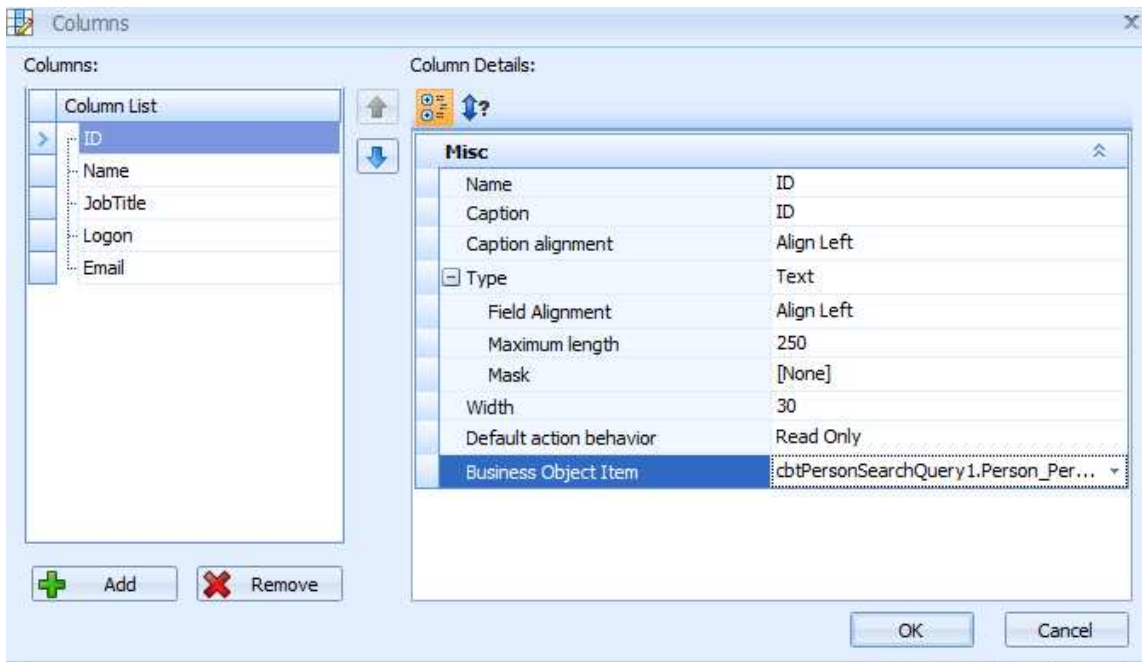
Columns

Columns:

| Column List |
|---|
| ID |
| Name |
| JobTitle |
| Logon |
| Email |

Add

Remove

Column Details:

Misc

| | |
|---|---|
| Name | ID |
| Caption | ID |
| Caption alignment | Align Left |
| Type | Text |
| Field Alignment | Align Left |
| Maximum length | 250 |
| Mask | [None] |
| Width | 30 |
| Default action behavior | Read Only |
| Business Object Item | cbtPersonSearchQuery1.Person_Per... |

OK

Cancel